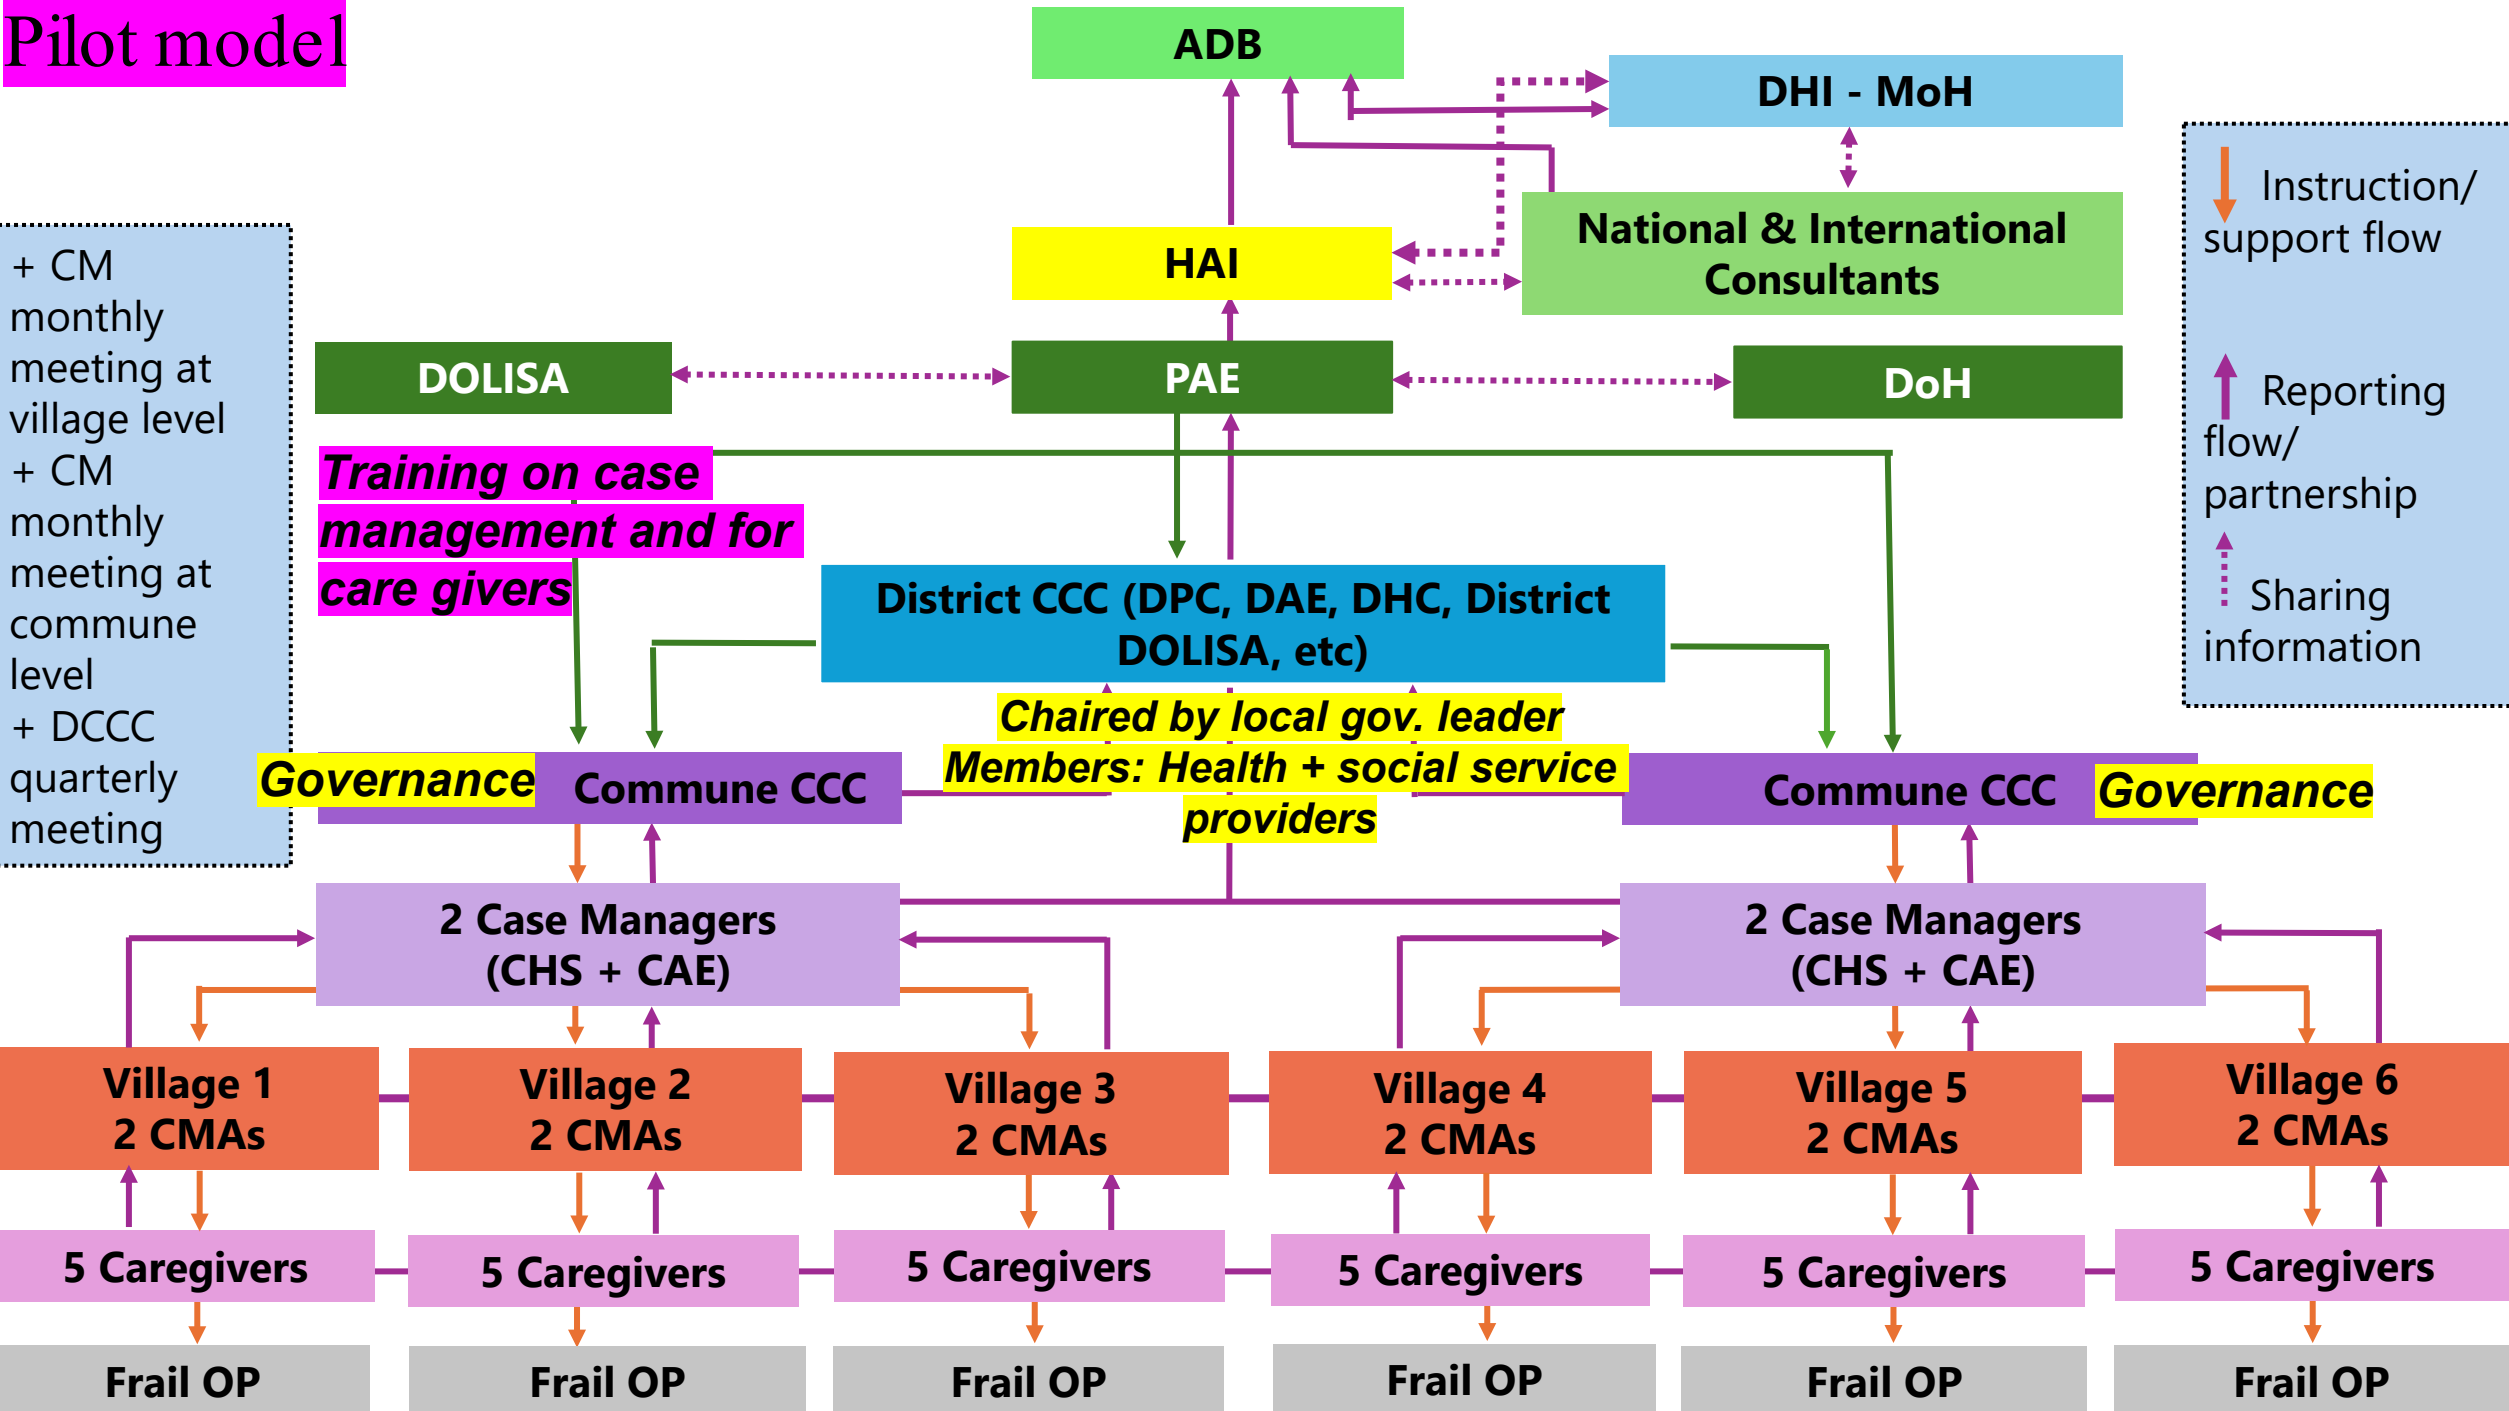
Pilot model

ADB

DHI - MoH

National & International Consultants

HAI

DOLISA

PAE

DoH

+ CM monthly meeting at village level
+ CM monthly meeting at commune level
+ DCCC quarterly meeting

Instruction/ support flow

Reporting flow/ partnership

Sharing information

Training on case management and for care givers

District CCC (DPC, DAE, DHC, District DOLISA, etc)

Chaired by local gov. leader
Members: Health + social service providers

Governance

Commune CCC

Commune CCC

Governance

2 Case Managers (CHS + CAE)

2 Case Managers (CHS + CAE)

Village 1
2 CMAs

Village 2
2 CMAs

Village 3
2 CMAs

Village 4
2 CMAs

Village 5
2 CMAs

Village 6
2 CMAs

5 Caregivers

5 Caregivers

5 Caregivers

5 Caregivers

5 Caregivers

5 Caregivers

Frail OP

Frail OP

Frail OP

Frail OP

Frail OP

Frail OP